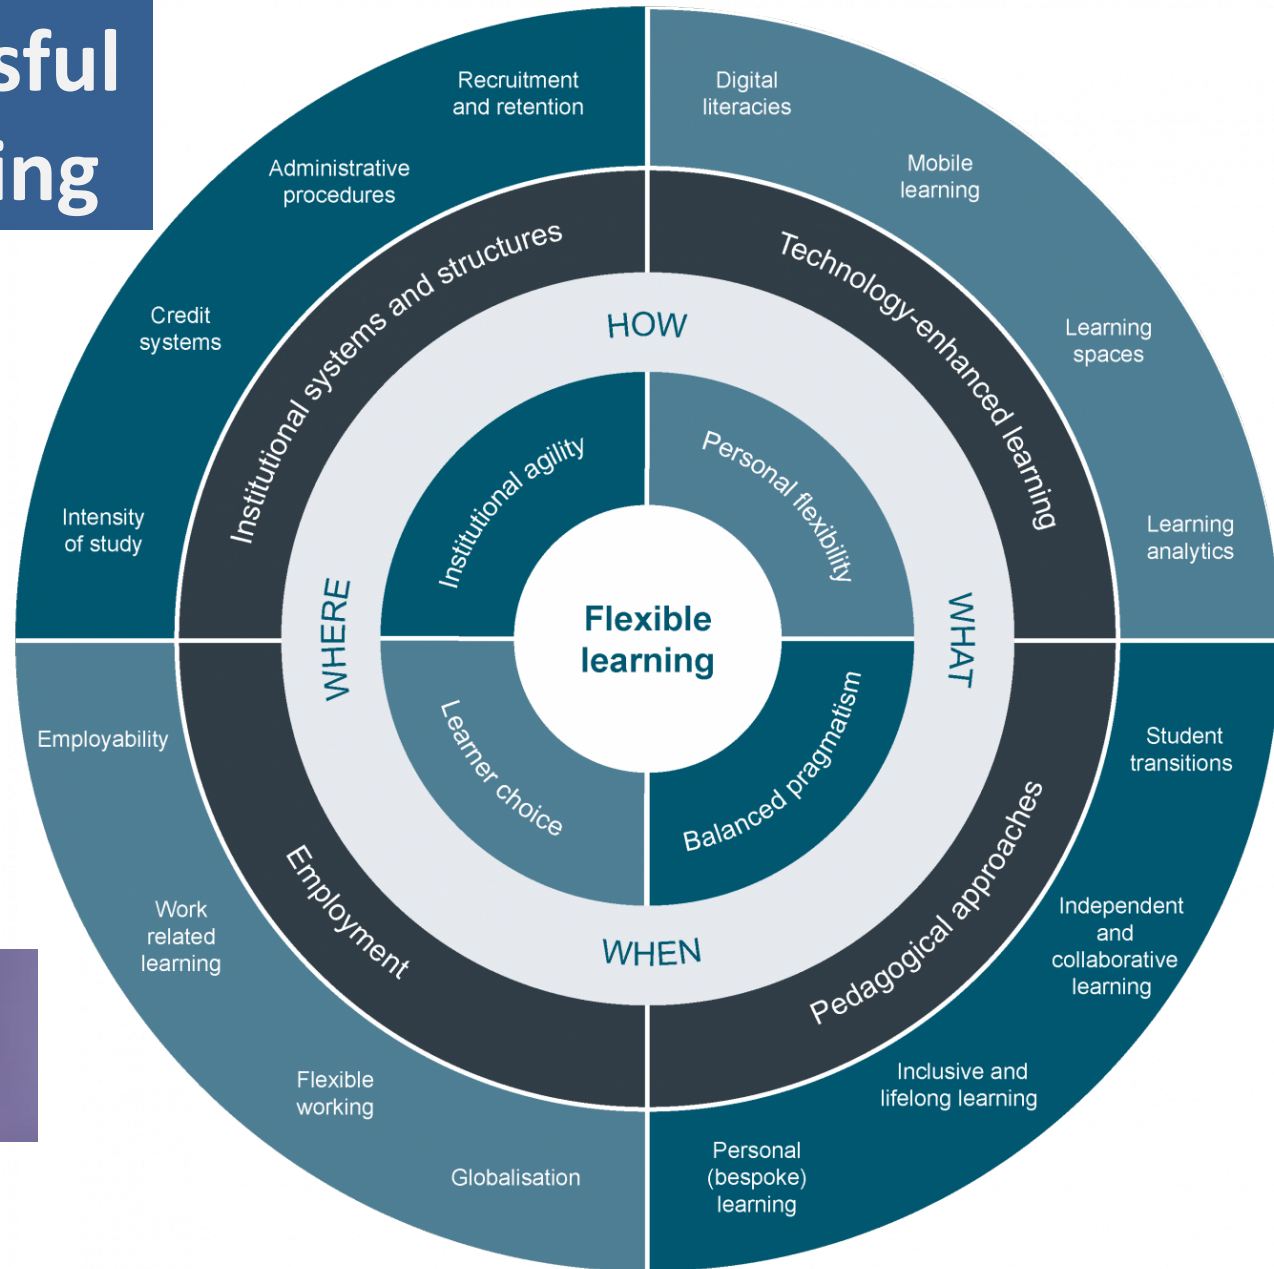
sful
ing

Flexible learning

Institutional agility
Personal flexibility
Balanced pragmatism
Learner choice

HOW
WHAT
WHEN
WHERE

Institutional systems and structures
Technology-enhanced learning
Pedagogical approaches
Employment

Recruitment and retention
Administrative procedures
Credit systems
Intensity of study

Digital literacies
Mobile learning
Learning spaces
Learning analytics

Student transitions
Independent and collaborative learning
Inclusive and lifelong learning
Personal (bespoke) learning

Employability
Work related learning
Flexible working
Globalisation